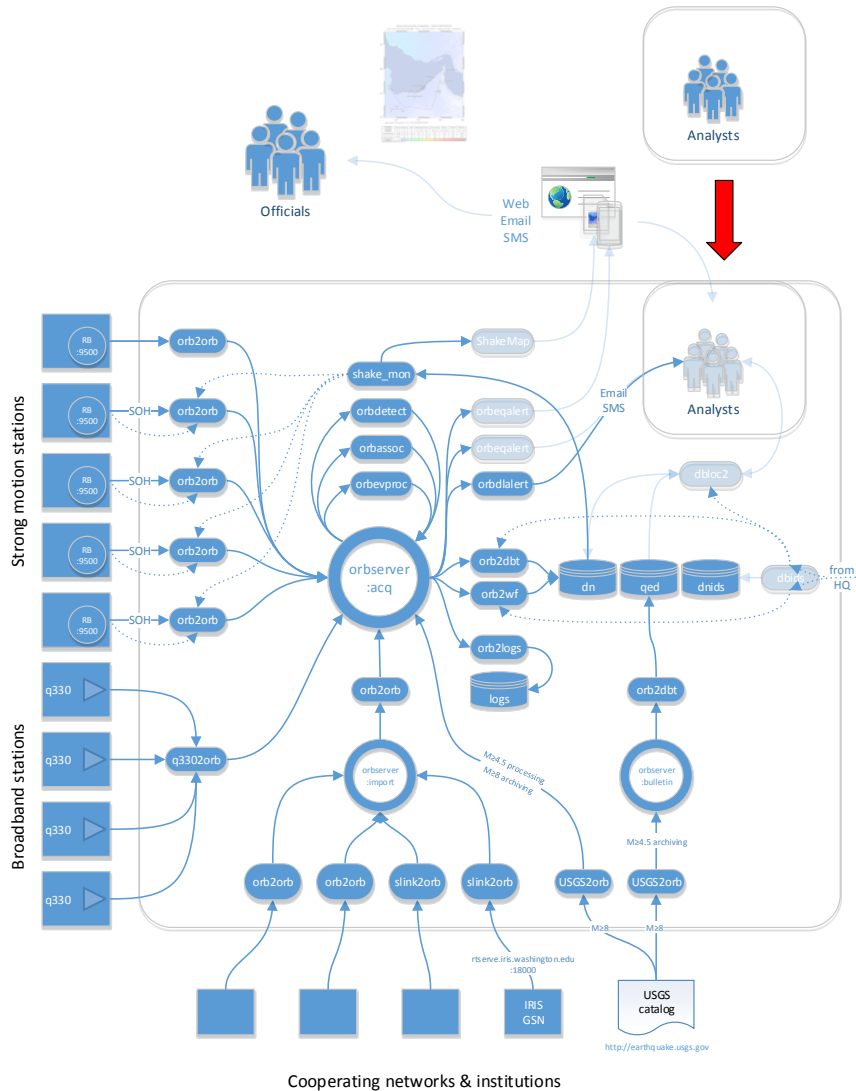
Analysts

Officials

Web
Email
SMS

Strong motion stations

RB :9500

orb2orb

RB :9500

SOH

orb2orb

RB :9500

SOH

orb2orb

RB :9500

SOH

orb2orb

RB :9500

SOH

orb2orb

ShakeMap

shake_mon

orbdetect

orbassoc

orbevproc

orbeqalert

orbeqalert

orbdlalert

Email
SMS

Analysts

dbloc2

orbserver
:acq

orb2dbt

orb2wf

dn

qed

dnids

dbirb

from HQ

orb2logs

logs

Broadband stations

q330

q330

q330

q330

q3302orb

orb2orb

orbserver
:import

M≥4.5 processing
M≥8 archiving

orb2dbt

orbserver
:bulletin

M≥4.5 archiving

orb2orb

orb2orb

slink2orb

slink2orb

USGS2orb

USGS2orb

M≥8

M≥8

rtserve.iris.washington.edu
:18000

IRIS
GSN

USGS
catalog

http://earthquake.usgs.gov

Cooperating networks & institutions